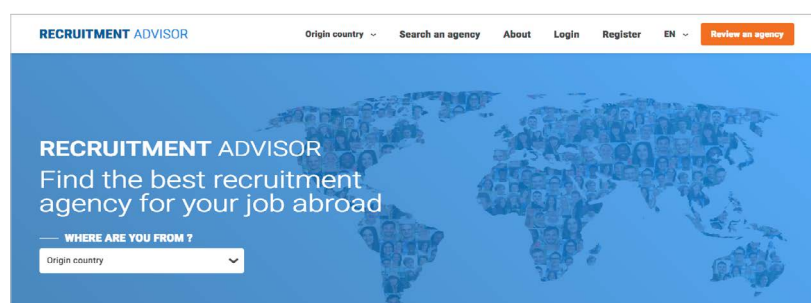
RECRUITMENT ADVISOR

Origin country ⌄ Search an agency About Login Register EN ⌄ Review an agency

RECRUITMENT ADVISOR

Find the best recruitment agency for your job abroad

WHERE ARE YOU FROM ?

Origin country